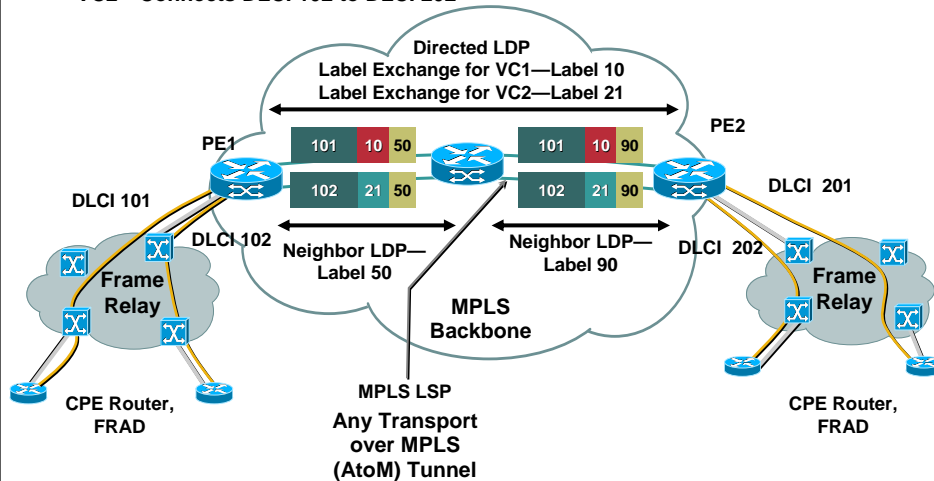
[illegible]

Directed LDP
Label Exchange for VC1—Label 10
Label Exchange for VC2—Label 21

PE1

PE2

| 101 | 10 | 50 |
|---|---|---|
| 102 | 21 | 50 |

| 101 | 10 | 90 |
|---|---|---|
| 102 | 21 | 90 |

DLCI 101

DLCI 102

DLCI 201

DLCI 202

Neighbor LDP—
Label 50

Neighbor LDP—
Label 90

Frame Relay

Frame Relay

MPLS Backbone

MPLS LSP

Any Transport over MPLS (AtoM) Tunnel

CPE Router, FRAD

CPE Router, FRAD